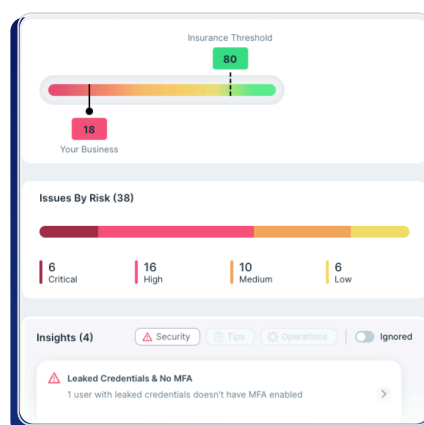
Insurance Threshold
80
18
Your Business

Issues By Risk (38)

6
Critical
16
High
10
Medium
6
Low

Insights (4)
Security
Tips
Operations
Ignored

Leaked Credentials & No MFA
1 user with leaked credentials doesn't have MFA enabled